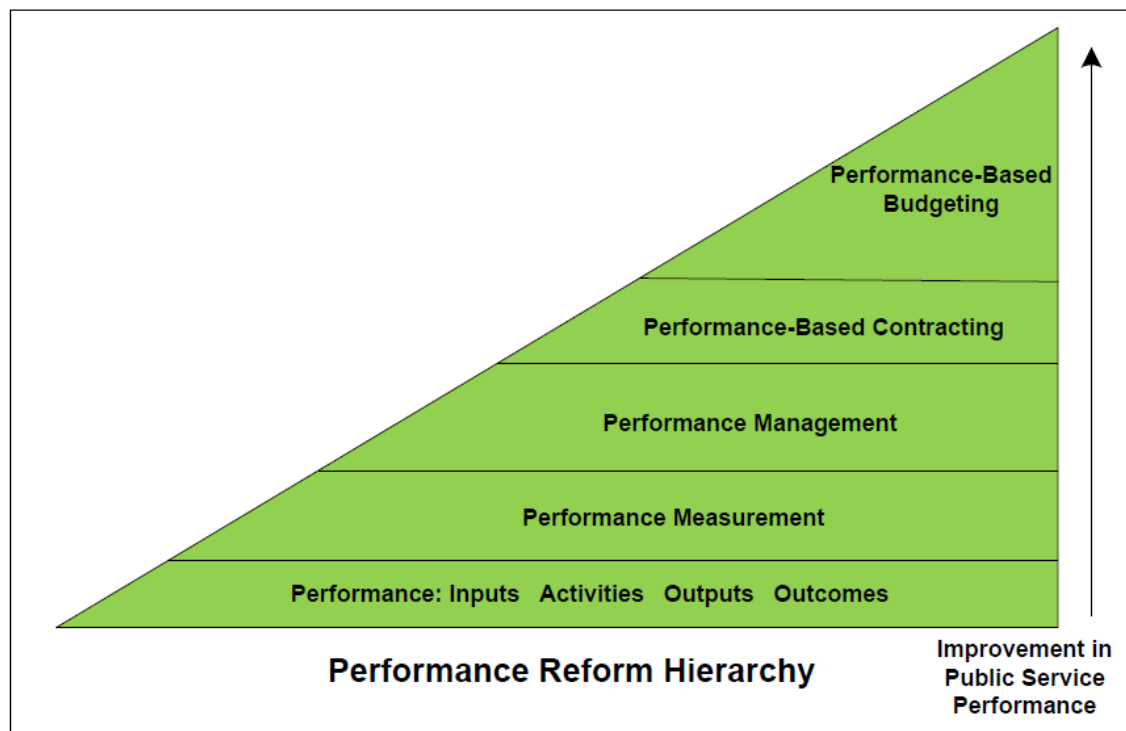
Performance-Based Budgeting

Performance-Based Contracting

Performance Management

Performance Measurement

Performance: Inputs Activities Outputs Outcomes

Performance Reform Hierarchy

Improvement in Public Service Performance